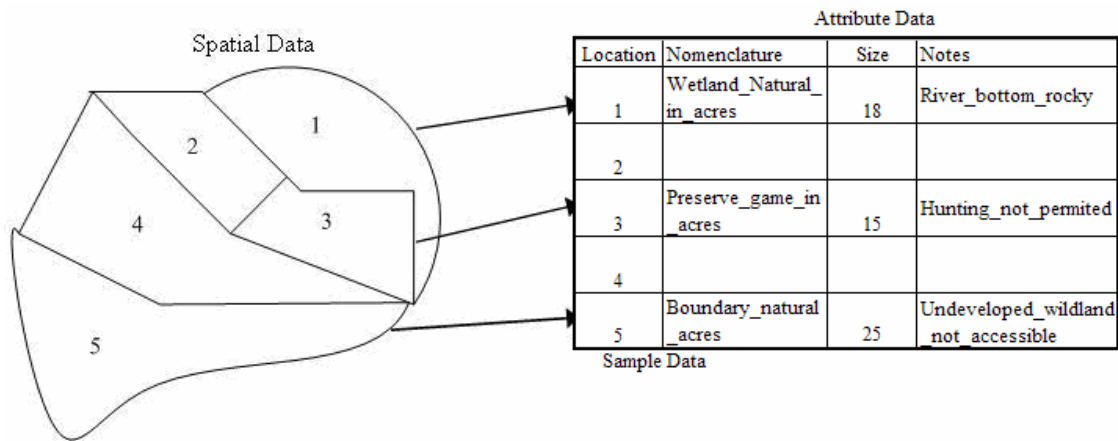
Spatial Data

1

2

3

4

5

Attribute Data

| Location | Nomenclature | Size | Notes |
|---|---|---|---|
| 1 | Wetland_Natural_in_acres | 18 | River_bottom_rocky |
| 2 | | | |
| 3 | Preserve_game_in_acres | 15 | Hunting_not_permited |
| 4 | | | |
| 5 | Boundary_natural_acres | 25 | Undeveloped_wildland_not_accessible |

Sample Data